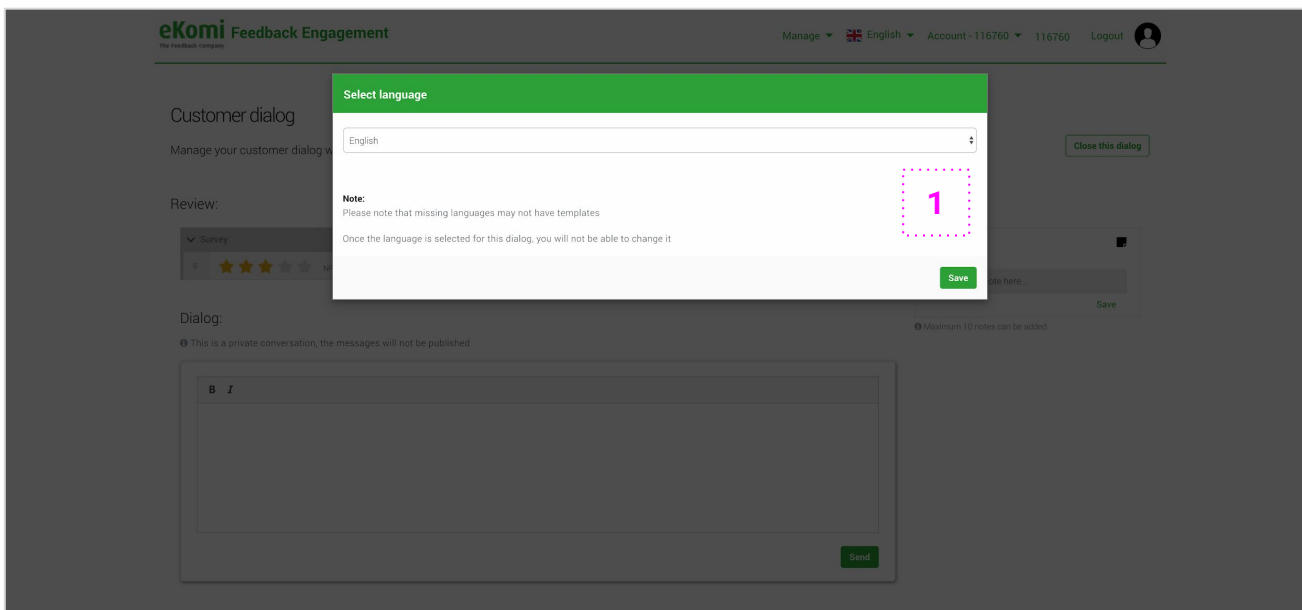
eKomi Feedback Engagement
The Feedback Company

Manage ▾ English ▾ Account - 116760 ▾ 116760 Logout

Customer dialog

Manage your customer dialog w

Close this dialog

Review:

Survey

Dialog:

This is a private conversation, the messages will not be published

B I

Send

ote here...

Save

Maximum 10 notes can be added

Select language

English

Note:
Please note that missing languages may not have templates

Once the language is selected for this dialog, you will not be able to change it

1

Save